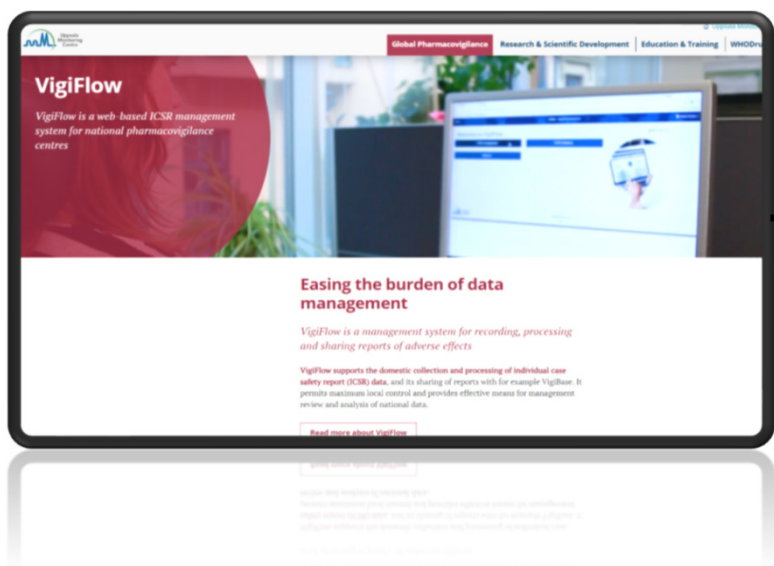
Uppsala Monitoring Centre

Uppsala Monit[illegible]

Global Pharmacovigilance | Research & Scientific Development | Education & Training | WHODru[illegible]

VigiFlow

VigiFlow is a web-based ICSR management system for national pharmacovigilance centres

Easing the burden of data management

VigiFlow is a management system for recording, processing and sharing reports of adverse effects

VigiFlow supports the domestic collection and processing of individual case safety report (ICSR) data, and its sharing of reports with for example VigiBase. It permits maximum local control and provides effective means for management review and analysis of national data.

Read more about VigiFlow